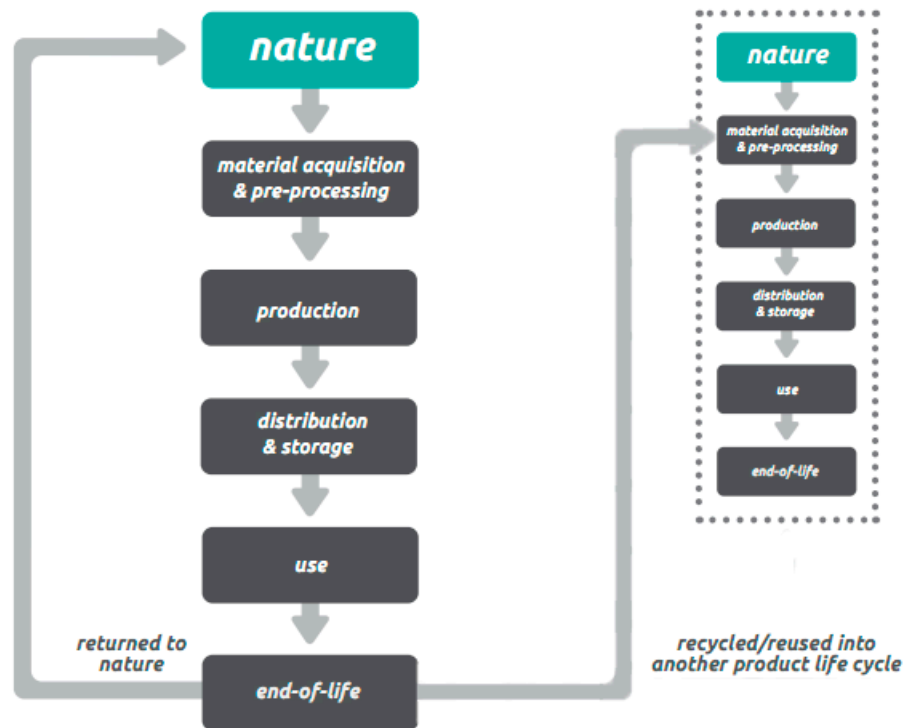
nature

material acquisition & pre-processing

production

distribution & storage

use

end-of-life

returned to nature

recycled/reused into another product life cycle

nature

material acquisition & pre-processing

production

distribution & storage

use

end-of-life